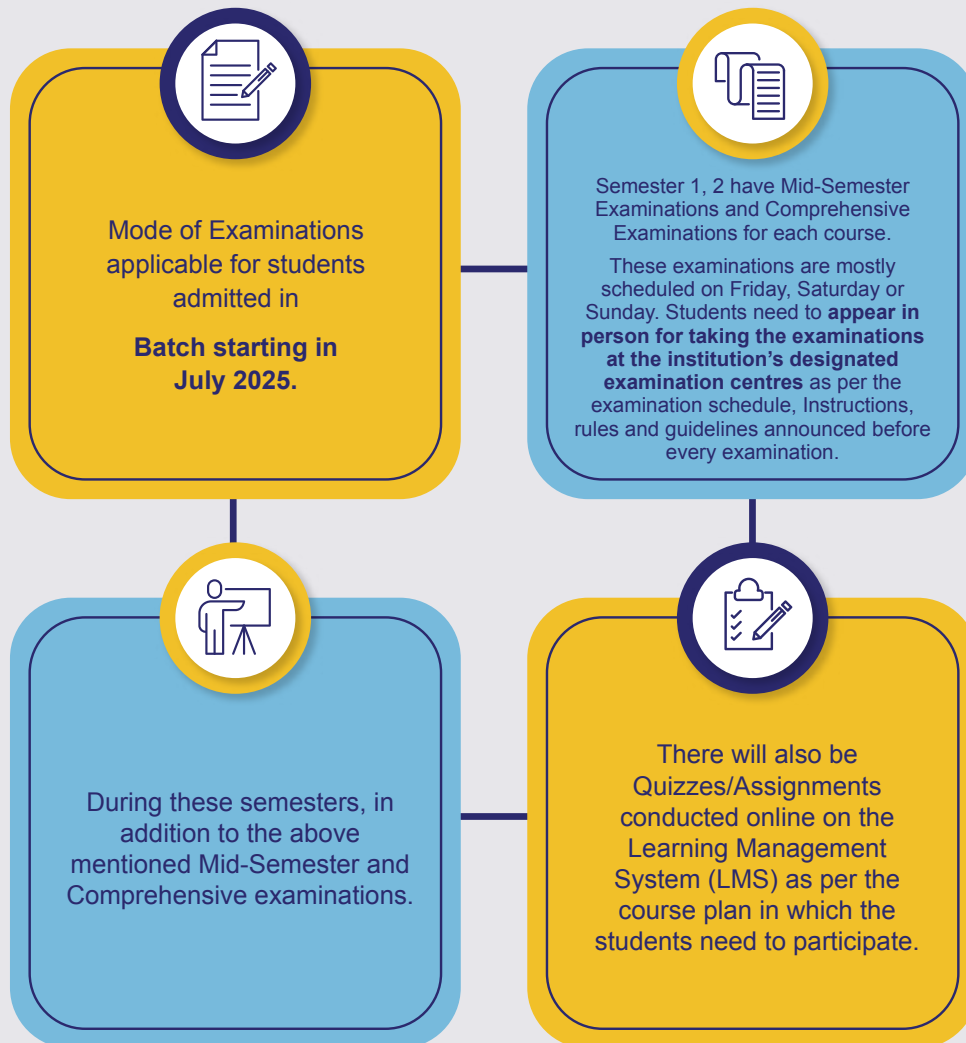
Mode of Examinations applicable for students admitted in

**Batch starting in July 2025.**

Semester 1, 2 have Mid-Semester Examinations and Comprehensive Examinations for each course.

These examinations are mostly scheduled on Friday, Saturday or Sunday. Students need to **appear in person for taking the examinations at the institution's designated examination centres** as per the examination schedule, Instructions, rules and guidelines announced before every examination.

During these semesters, in addition to the above mentioned Mid-Semester and Comprehensive examinations.

There will also be Quizzes/Assignments conducted online on the Learning Management System (LMS) as per the course plan in which the students need to participate.